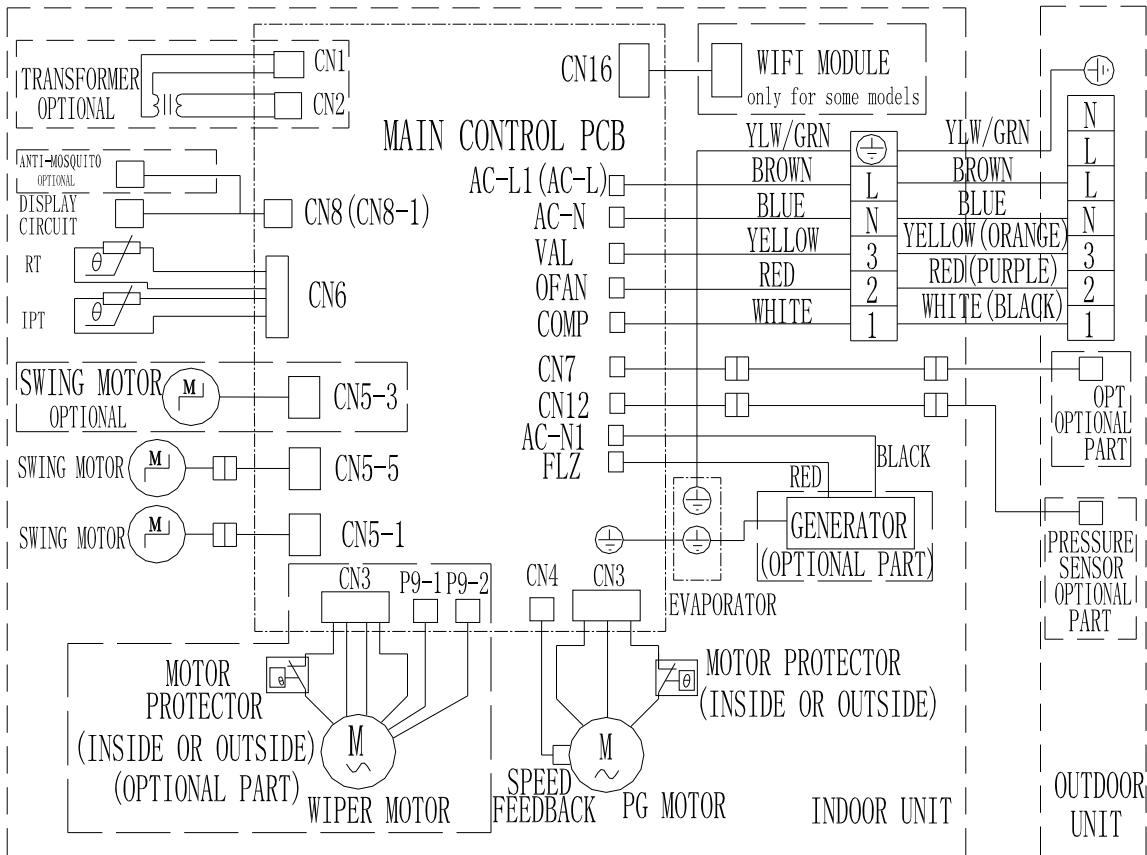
TRANSFORMER
OPTIONAL
CN1
CN2
CN16
WIFI MODULE
only for some models
MAIN CONTROL PCB
ANTI-MOSQUITO
OPTIONAL
DISPLAY
CIRCUIT
CN8(CN8-1)
RT
IPT
CN6
AC-L1(AC-L)
AC-N
VAL
OFAN
COMP
YLW/GRN
BROWN
BLUE
YELLOW
RED
WHITE
L
N
3
2
1
YLW/GRN
BROWN
BLUE
YELLOW(ORANGE)
RED(PURPLE)
WHITE(BLACK)
N
L
L
N
3
2
1
SWING MOTOR
OPTIONAL
M
CN5-3
CN7
CN12
AC-N1
FLZ
OPT
OPTIONAL
PART
SWING MOTOR
M
CN5-5
BLACK
RED
SWING MOTOR
M
CN5-1
GENERATOR
(OPTIONAL PART)
PRESSURE
SENSOR
OPTIONAL
PART
CN3
P9-1
P9-2
CN4
CN3
EVAPORATOR
MOTOR
PROTECTOR
(INSIDE OR OUTSIDE)
(OPTIONAL PART)
M
WIPER MOTOR
MOTOR PROTECTOR
(INSIDE OR OUTSIDE)
M
SPEED
FEEDBACK
PG MOTOR
INDOOR UNIT
OUTDOOR
UNIT